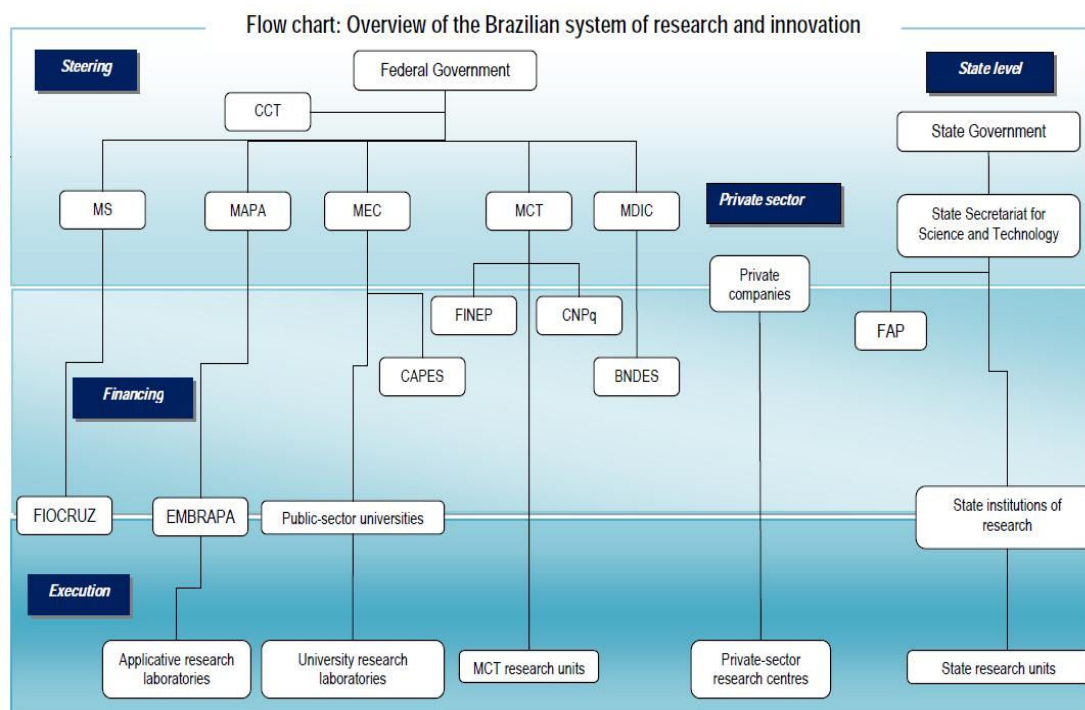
Flow chart: Overview of the Brazilian system of research and innovation

Steering

Federal Government

State level

CCT

State Government

MS

MAPA

MEC

MCT

MDIC

Private sector

State Secretariat for Science and Technology

Private companies

FINEP

CNPq

FAP

CAPES

BNDES

Financing

FIOCRUZ

EMBRAPA

Public-sector universities

State institutions of research

Execution

Applicative research laboratories

University research laboratories

MCT research units

Private-sector research centres

State research units